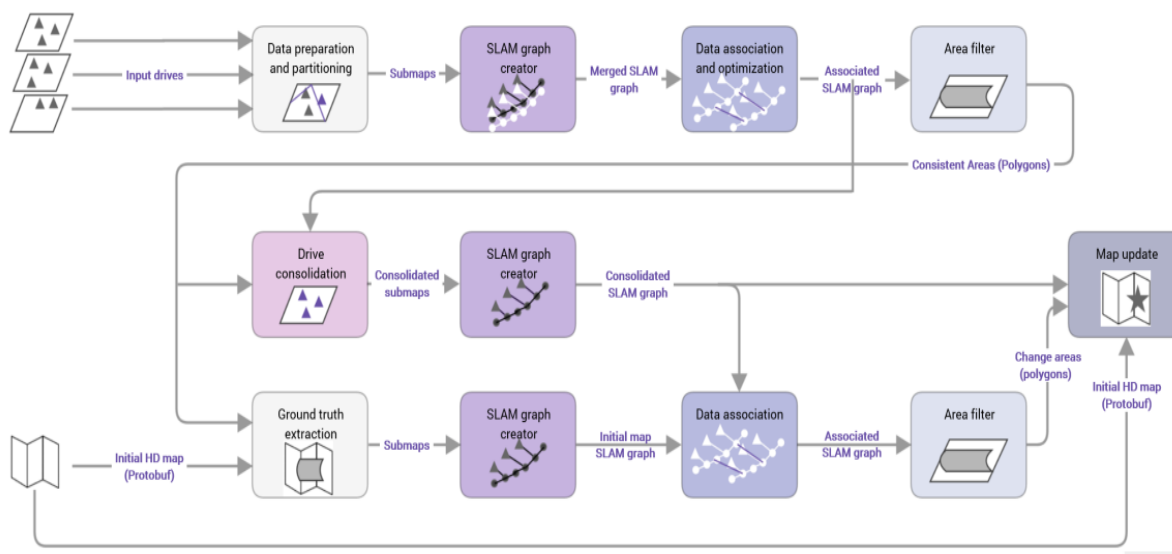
Input drives

Data preparation and partitioning

Submaps

SLAM graph creator

Merged SLAM graph

Data association and optimization

Associated SLAM graph

Area filter

Consistent Areas (Polygons)

Drive consolidation

Consolidated submaps

SLAM graph creator

Consolidated SLAM graph

Map update

Change areas (polygons)

Initial HD map (Protobuf)

Ground truth extraction

Submaps

SLAM graph creator

Initial map SLAM graph

Data association

Associated SLAM graph

Area filter

Initial HD map (Protobuf)